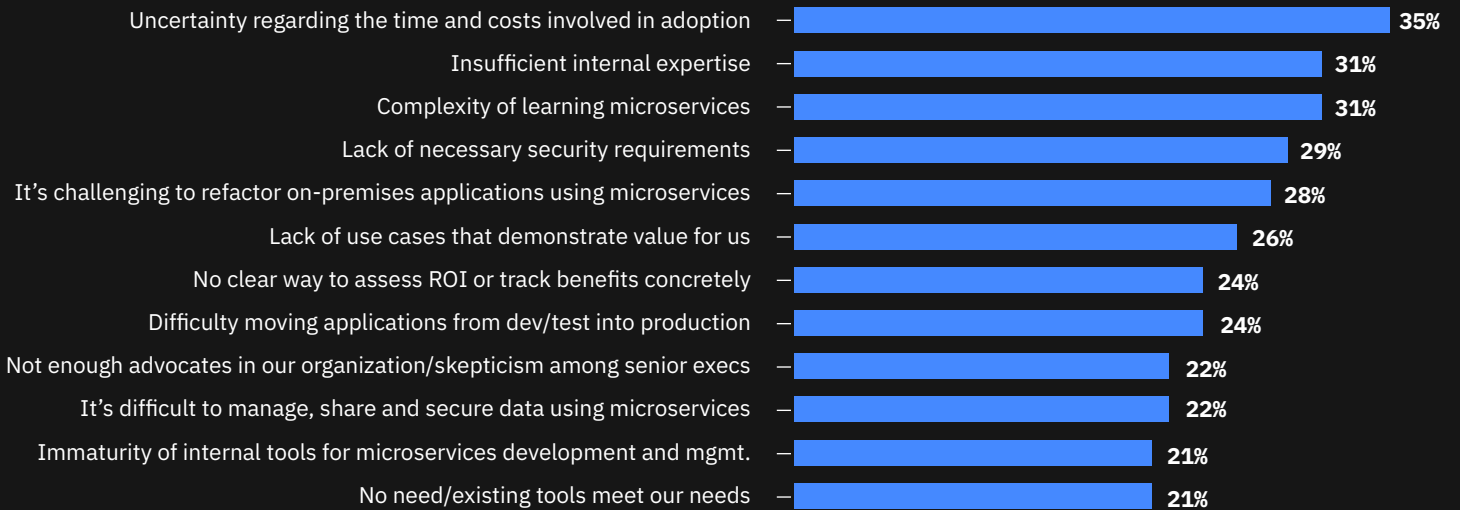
| | |
|---|---|
| Uncertainty regarding the time and costs involved in adoption | 35% |
| Insufficient internal expertise | 31% |
| Complexity of learning microservices | 31% |
| Lack of necessary security requirements | 29% |
| It’s challenging to refactor on-premises applications using microservices | 28% |
| Lack of use cases that demonstrate value for us | 26% |
| No clear way to assess ROI or track benefits concretely | 24% |
| Difficulty moving applications from dev/test into production | 24% |
| Not enough advocates in our organization/skepticism among senior execs | 22% |
| It’s difficult to manage, share and secure data using microservices | 22% |
| Immaturity of internal tools for microservices development and mgmt. | 21% |
| No need/existing tools meet our needs | 21% |